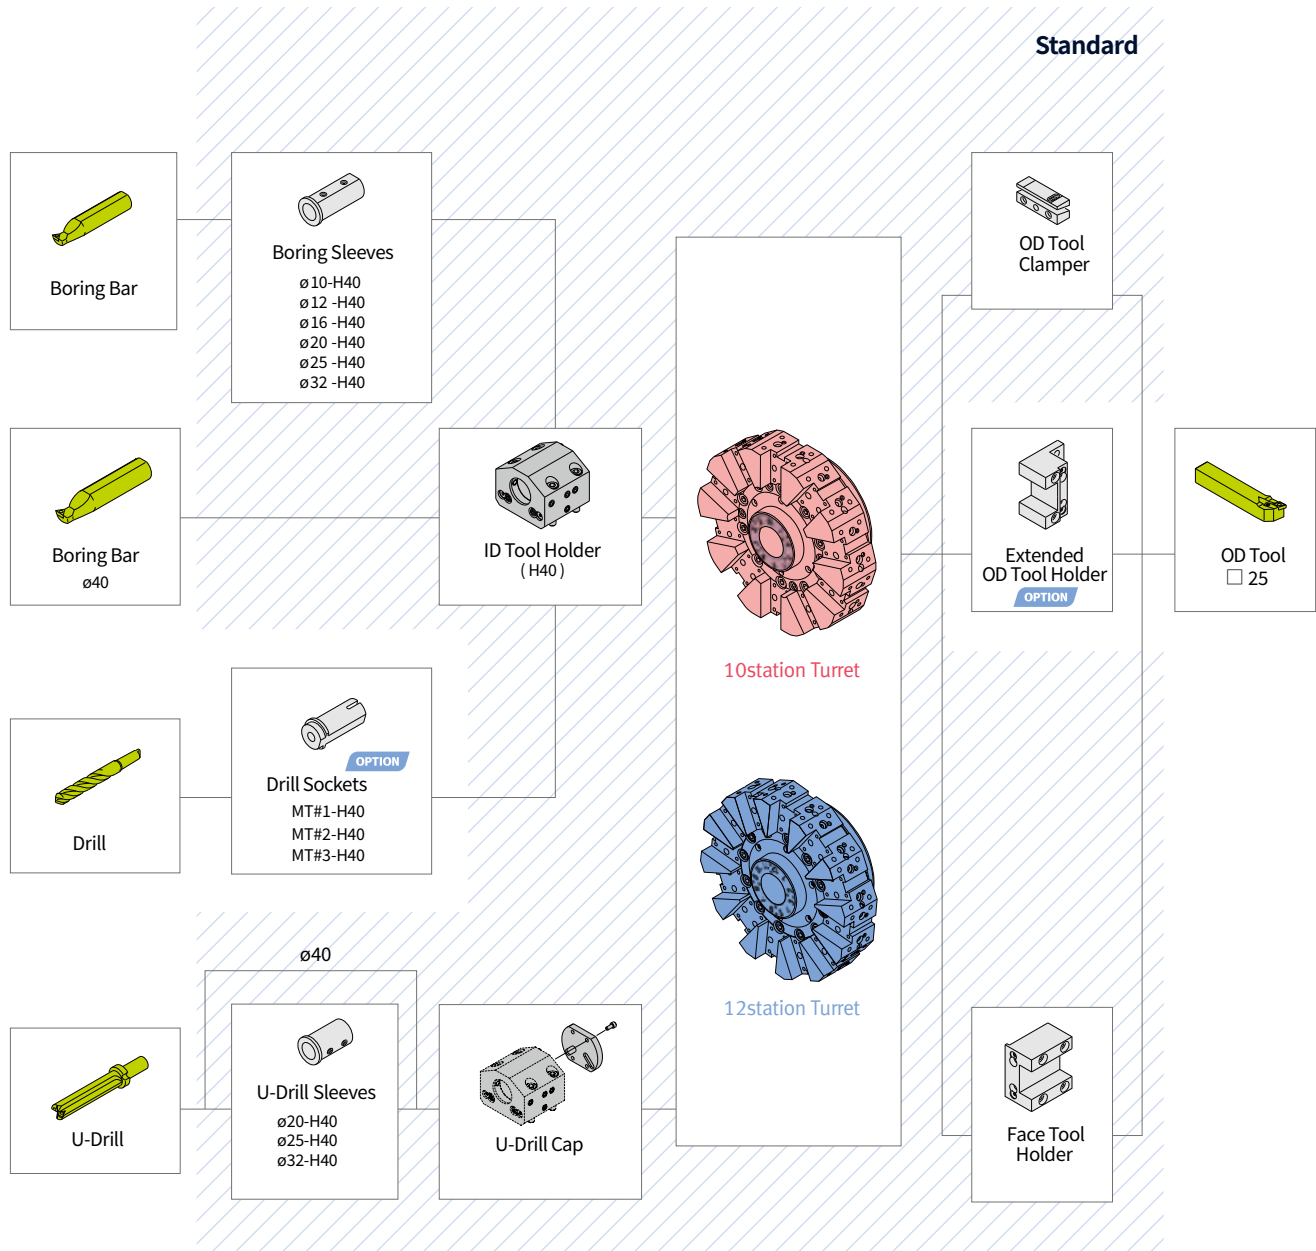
Standard

Boring Bar

Boring Sleeves
ø10-H40
ø12 -H40
ø16 -H40
ø20 -H40
ø25 -H40
ø32 -H40

OD Tool Clamper

Boring Bar
ø40

ID Tool Holder
( H40 )

10station Turret

Extended OD Tool Holder
OPTION

OD Tool
☐ 25

Drill

OPTION
Drill Sockets
MT#1-H40
MT#2-H40
MT#3-H40

12station Turret

ø40

U-Drill

U-Drill Sleeves
ø20-H40
ø25-H40
ø32-H40

U-Drill Cap

Face Tool Holder